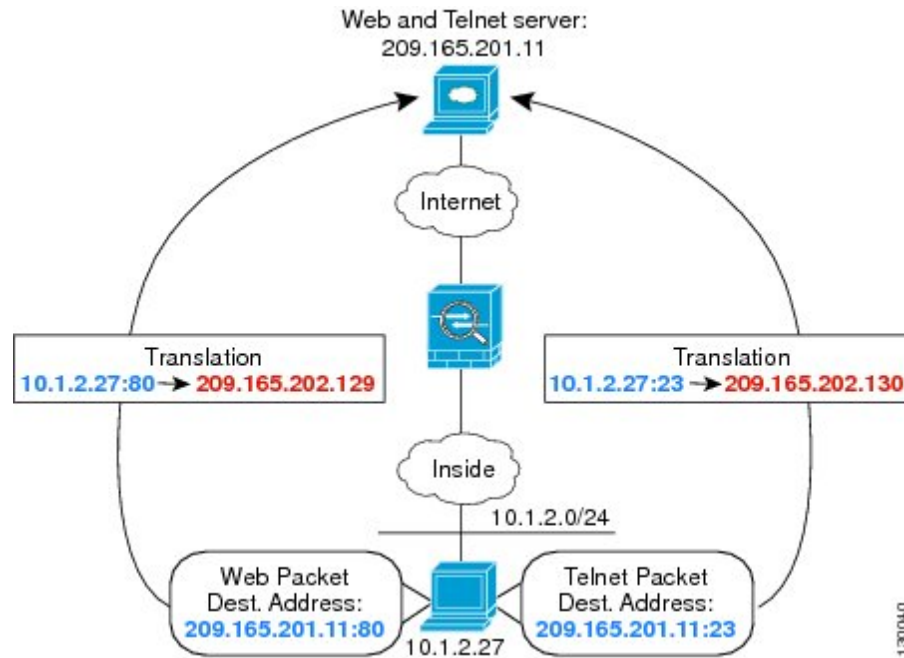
Web and Telnet server:
209.165.201.11

Internet

Translation
10.1.2.27:80 → 209.165.202.129

Translation
10.1.2.27:23 → 209.165.202.130

Inside

10.1.2.0/24

Web Packet
Dest. Address:
209.165.201.11:80

10.1.2.27

Telnet Packet
Dest. Address:
209.165.201.11:23

130040